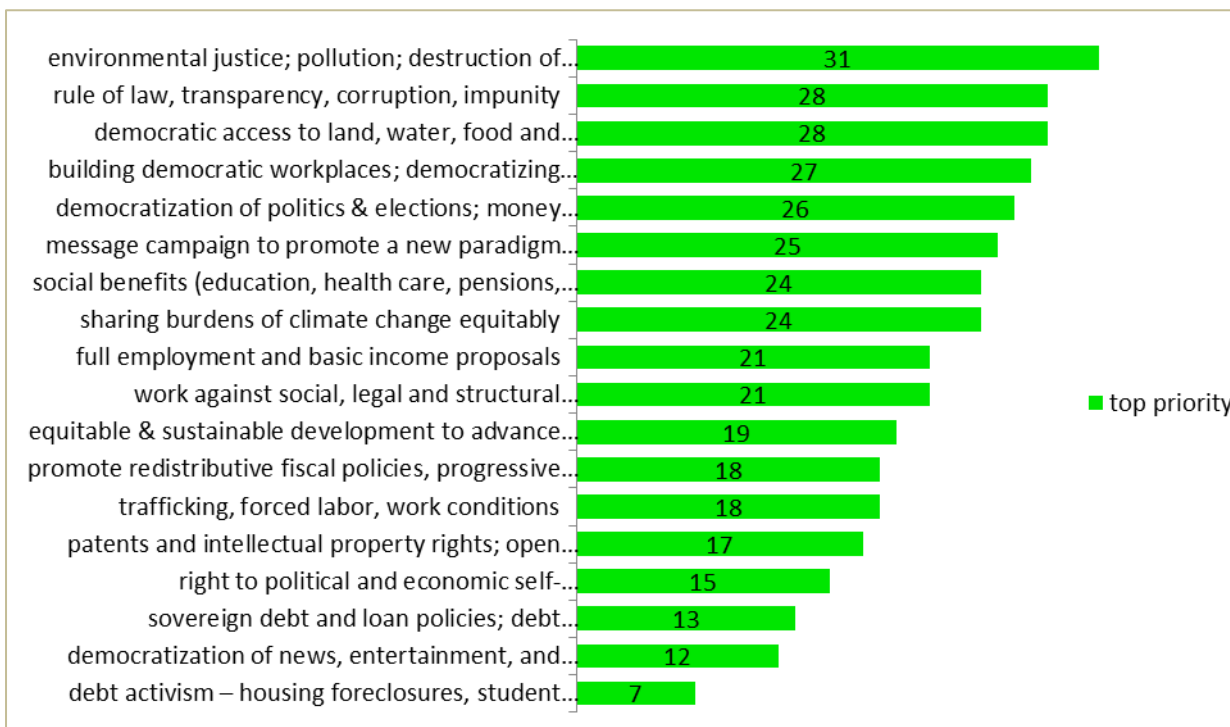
| Category | top priority |
|---|---|
| environmental justice; pollution; destruction of… | 31 |
| rule of law, transparency, corruption, impunity | 28 |
| democratic access to land, water, food and… | 28 |
| building democratic workplaces; democratizing… | 27 |
| democratization of politics & elections; money… | 26 |
| message campaign to promote a new paradigm… | 25 |
| social benefits (education, health care, pensions,… | 24 |
| sharing burdens of climate change equitably | 24 |
| full employment and basic income proposals | 21 |
| work against social, legal and structural… | 21 |
| equitable & sustainable development to advance… | 19 |
| promote redistributive fiscal policies, progressive… | 18 |
| trafficking, forced labor, work conditions | 18 |
| patents and intellectual property rights; open… | 17 |
| right to political and economic self-… | 15 |
| sovereign debt and loan policies; debt… | 13 |
| democratization of news, entertainment, and… | 12 |
| debt activism – housing foreclosures, student… | 7 |

top priority